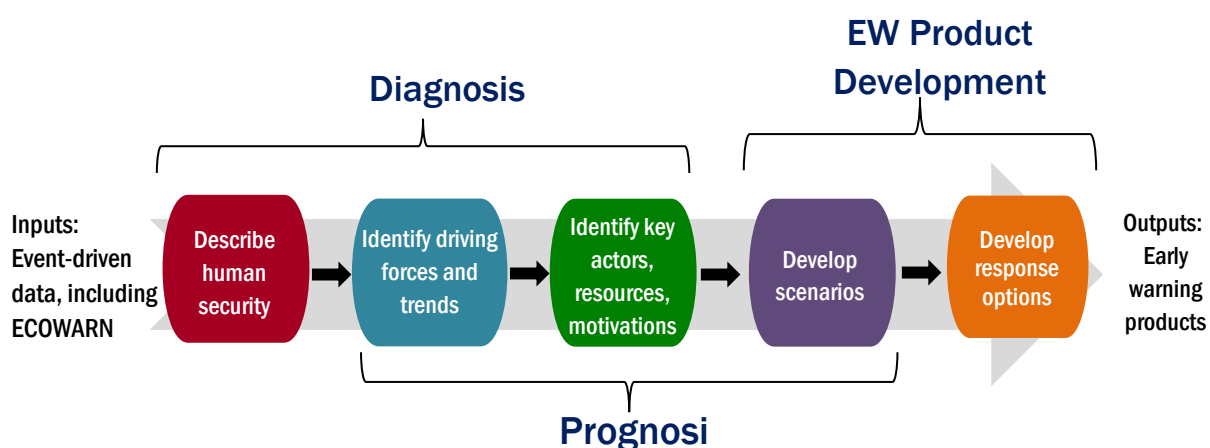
EW Product Development

Diagnosis

Inputs: Event-driven data, including ECOWARN

Describe human security

Identify driving forces and trends

Identify key actors, resources, motivations

Develop scenarios

Develop response options

Outputs: Early warning products

Prognosi